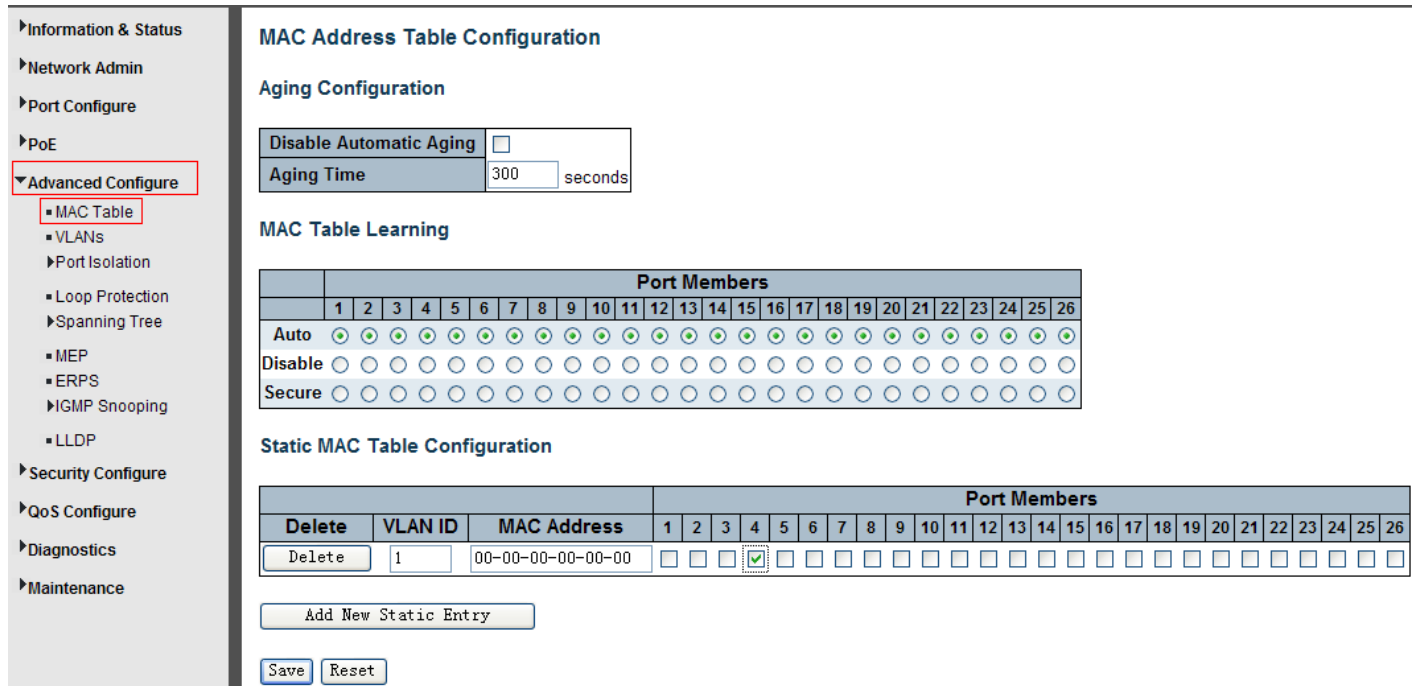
Information & Status
Network Admin
Port Configure
PoE
Advanced Configure
MAC Table
VLANs
Port Isolation
Loop Protection
Spanning Tree
MEP
ERPS
IGMP Snooping
LLDP
Security Configure
QoS Configure
Diagnostics
Maintenance

MAC Address Table Configuration

Aging Configuration

| Disable Automatic Aging | |
|---|---|
| Aging Time | 300 seconds |

MAC Table Learning

| | Port Members | | | | | | | | | | | | | | | | | | | | | | | | | |
|---|---|---|---|---|---|---|---|---|---|---|---|---|---|---|---|---|---|---|---|---|---|---|---|---|---|---|
| | 1 | 2 | 3 | 4 | 5 | 6 | 7 | 8 | 9 | 10 | 11 | 12 | 13 | 14 | 15 | 16 | 17 | 18 | 19 | 20 | 21 | 22 | 23 | 24 | 25 | 26 |
| Auto | | | | | | | | | | | | | | | | | | | | | | | | | | |
| Disable | | | | | | | | | | | | | | | | | | | | | | | | | | |
| Secure | | | | | | | | | | | | | | | | | | | | | | | | | | |

Static MAC Table Configuration

| Delete | VLAN ID | MAC Address | 1 | 2 | 3 | 4 | 5 | 6 | 7 | 8 | 9 | 10 | 11 | 12 | 13 | 14 | 15 | 16 | 17 | 18 | 19 | 20 | 21 | 22 | 23 | 24 | 25 | 26 |
|---|---|---|---|---|---|---|---|---|---|---|---|---|---|---|---|---|---|---|---|---|---|---|---|---|---|---|---|---|
| Delete | 1 | 00-00-00-00-00-00 | | | | | | | | | | | | | | | | | | | | | | | | | | |

Port Members

Add New Static Entry

Save Reset